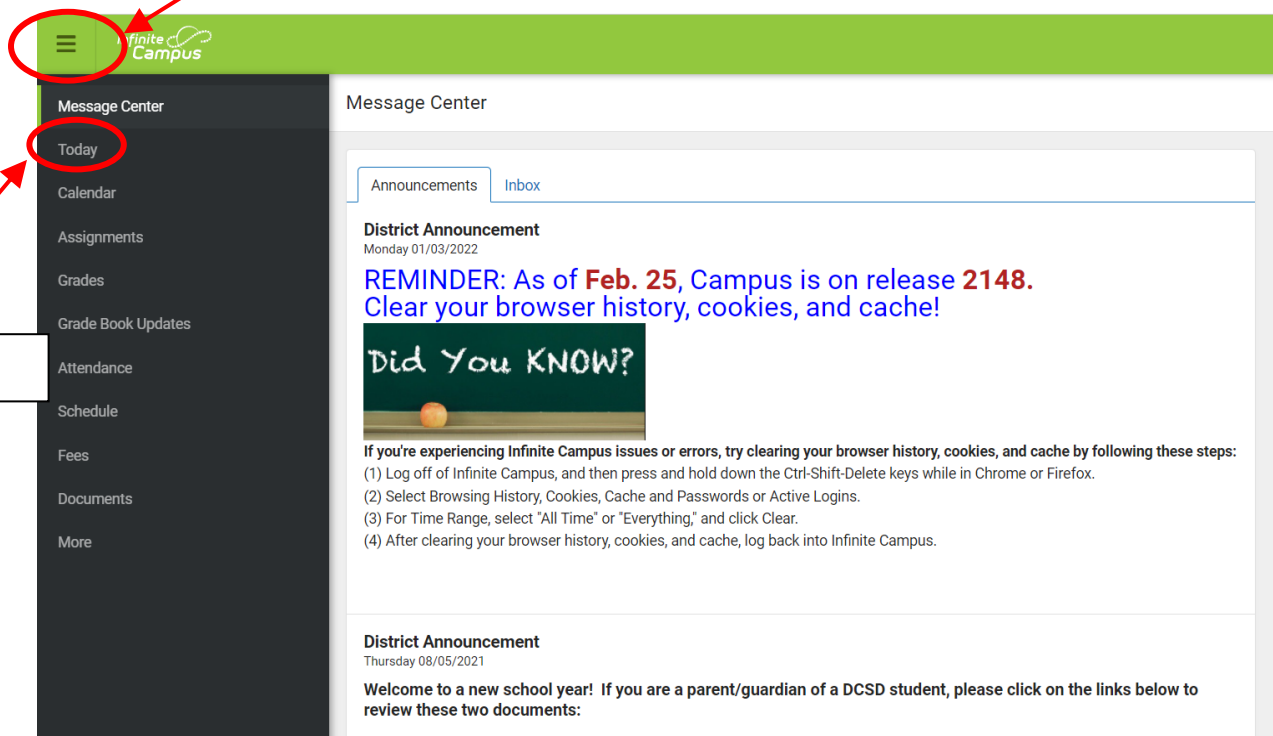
Infinite Campus

Message Center
Today
Calendar
Assignments
Grades
Grade Book Updates
Attendance
Schedule
Fees
Documents
More

Message Center

Announcements
Inbox

District Announcement
Monday 01/03/2022

REMINDER: As of Feb. 25, Campus is on release 2148.
Clear your browser history, cookies, and cache!

Did You KNOW?

If you're experiencing Infinite Campus issues or errors, try clearing your browser history, cookies, and cache by following these steps:
(1) Log off of Infinite Campus, and then press and hold down the Ctrl-Shift-Delete keys while in Chrome or Firefox.
(2) Select Browsing History, Cookies, Cache and Passwords or Active Logins.
(3) For Time Range, select "All Time" or "Everything," and click Clear.
(4) After clearing your browser history, cookies, and cache, log back into Infinite Campus.

District Announcement
Thursday 08/05/2021

Welcome to a new school year! If you are a parent/guardian of a DCSD student, please click on the links below to review these two documents: